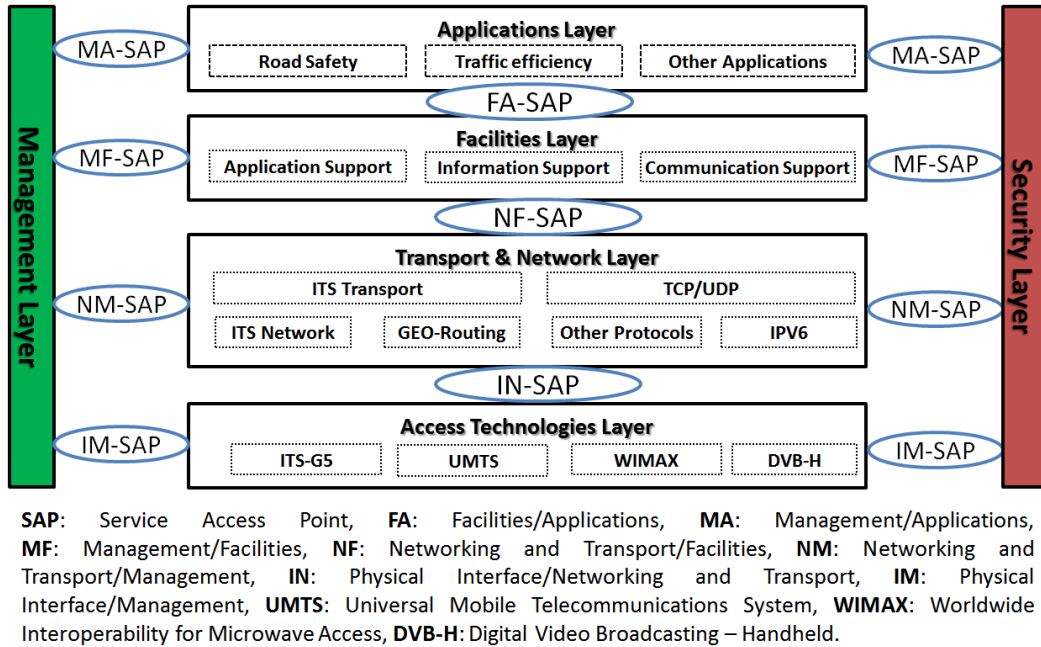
Management Layer

MA-SAP

Applications Layer

Road Safety

Traffic efficiency

Other Applications

MA-SAP

FA-SAP

MF-SAP

Facilities Layer

Application Support

Information Support

Communication Support

MF-SAP

NF-SAP

NM-SAP

Transport & Network Layer

ITS Transport

TCP/UDP

ITS Network

GEO-Routing

Other Protocols

IPV6

NM-SAP

IN-SAP

IM-SAP

Access Technologies Layer

ITS-G5

UMTS

WIMAX

DVB-H

IM-SAP

Security Layer

**SAP**: Service Access Point, **FA**: Facilities/Applications, **MA**: Management/Applications, **MF**: Management/Facilities, **NF**: Networking and Transport/Facilities, **NM**: Networking and Transport/Management, **IN**: Physical Interface/Networking and Transport, **IM**: Physical Interface/Management, **UMTS**: Universal Mobile Telecommunications System, **WIMAX**: Worldwide Interoperability for Microwave Access, **DVB-H**: Digital Video Broadcasting – Handheld.